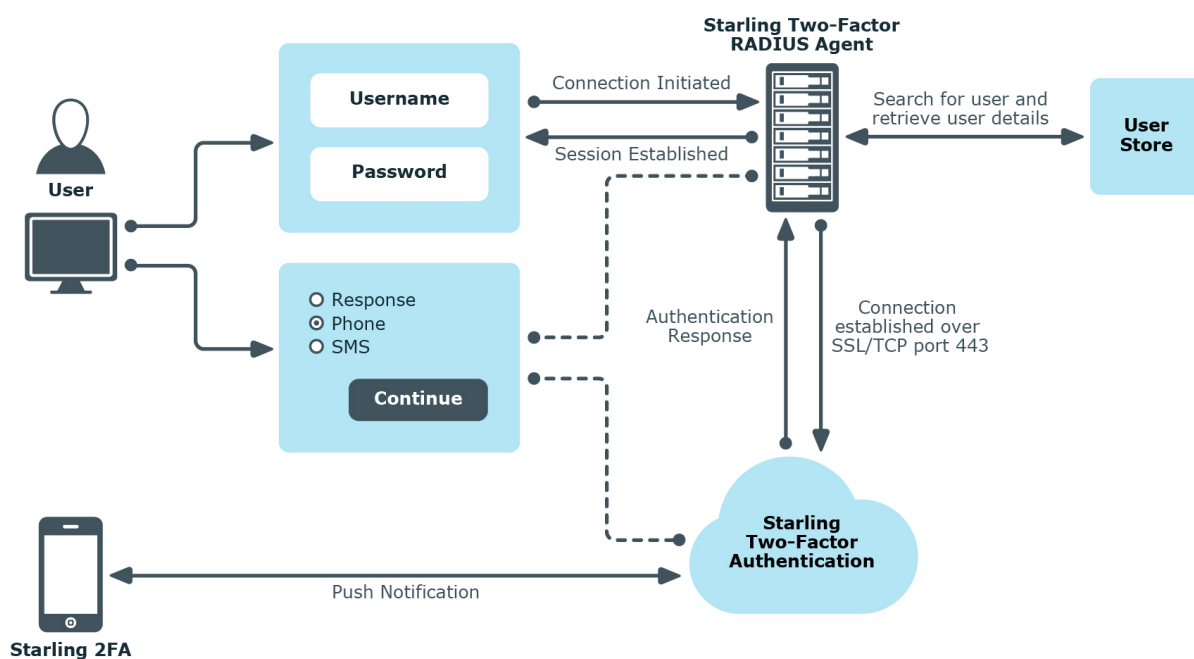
Starling Two-Factor RADIUS Agent

User

Username

Password

Connection Initiated

Session Established

Search for user and retrieve user details

User Store

Response
Phone
SMS

Continue

Authentication Response

Connection established over SSL/TCP port 443

Starling Two-Factor Authentication

Push Notification

Starling 2FA